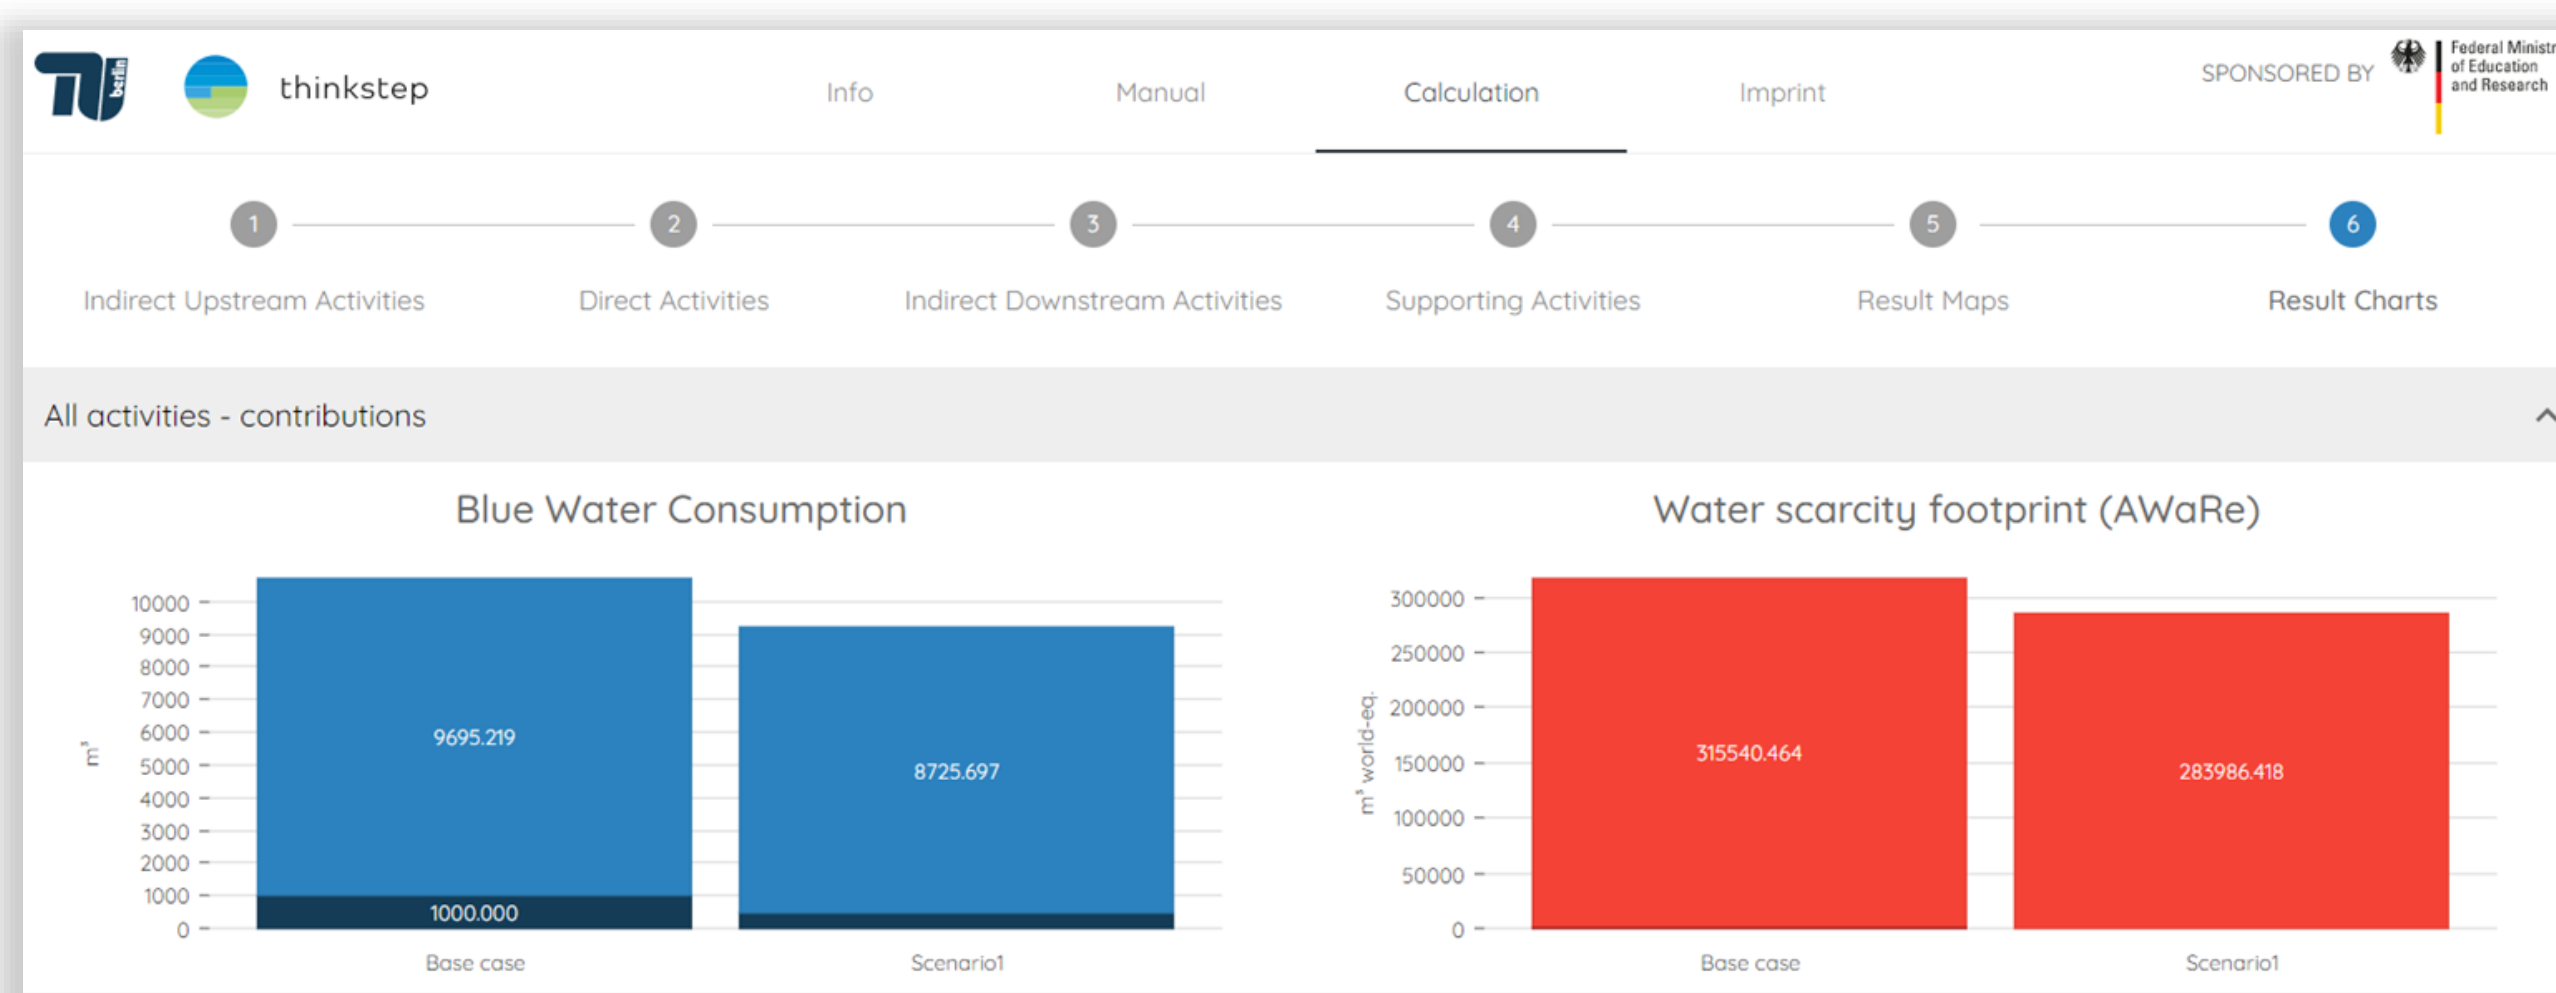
TU berlin thinkstep

Info Manual Calculation Imprint

SPONSORED BY Federal Ministr of Education and Research

1 Indirect Upstream Activities
2 Direct Activities
3 Indirect Downstream Activities
4 Supporting Activities
5 Result Maps
6 Result Charts

All activities - contributions

Blue Water Consumption

$m^3$

10000
9000
8000
7000
6000
5000
4000
3000
2000
1000
0

9695.219
1000.000
8725.697

Base case Scenario1

Water scarcity footprint (AWaRe)

$m^3$ world-eq.

300000
250000
200000
150000
100000
50000
0

315540.464
283986.418

Base case Scenario1